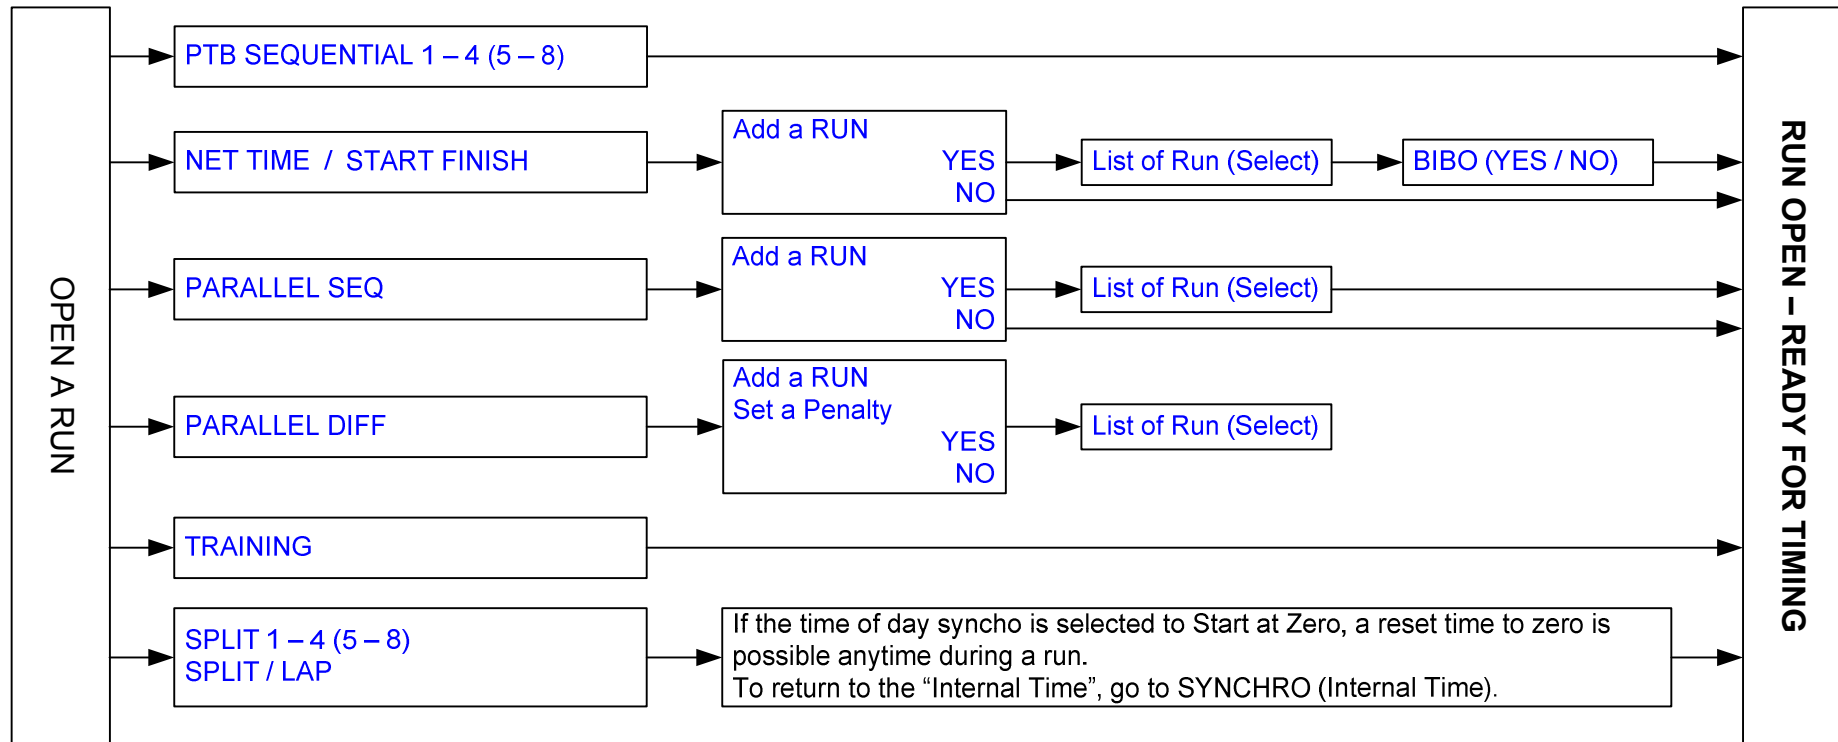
OPEN A RUN

PTB SEQUENTIAL 1 – 4 (5 – 8)

NET TIME / START FINISH

Add a RUN
YES
NO

List of Run (Select)

BIBO (YES / NO)

PARALLEL SEQ

Add a RUN
YES
NO

List of Run (Select)

PARALLEL DIFF

Add a RUN
Set a Penalty
YES
NO

List of Run (Select)

TRAINING

SPLIT 1 – 4 (5 – 8)
SPLIT / LAP

If the time of day syncho is selected to Start at Zero, a reset time to zero is possible anytime during a run.
To return to the “Internal Time”, go to SYNCHRO (Internal Time).

RUN OPEN – READY FOR TIMING